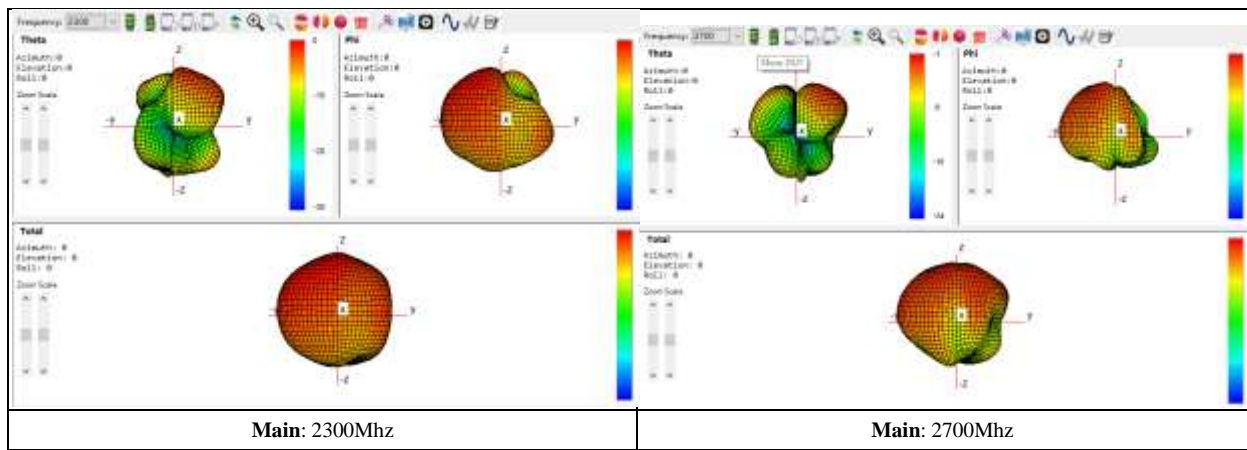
Frequency: 2300

Theta

Azimuth:0
Elevation:0
Roll:0

Zoom Scale

z
-y
y
x
-z

0
-10
-20
-30

Phi

Azimuth:0
Elevation:0
Roll:0

Zoom Scale

z
-y
y
x
-z

Total

Azimuth: 0
Elevation: 0
Roll: 0

Zoom Scale

z
y
x
-z

Frequency: 2700

Theta

Azimuth:0
Elevation:0
Roll:0

Show 2D

Zoom Scale

z
-y
y
x
-z

-1
-8
-16
-24

Phi

Azimuth:0
Elevation:0
Roll:0

Zoom Scale

z
-y
y
x
-z

Total

Azimuth:0
Elevation:0
Roll:0

Zoom Scale

z
y
x
-z

| **Main**: 2300Mhz | **Main**: 2700Mhz |